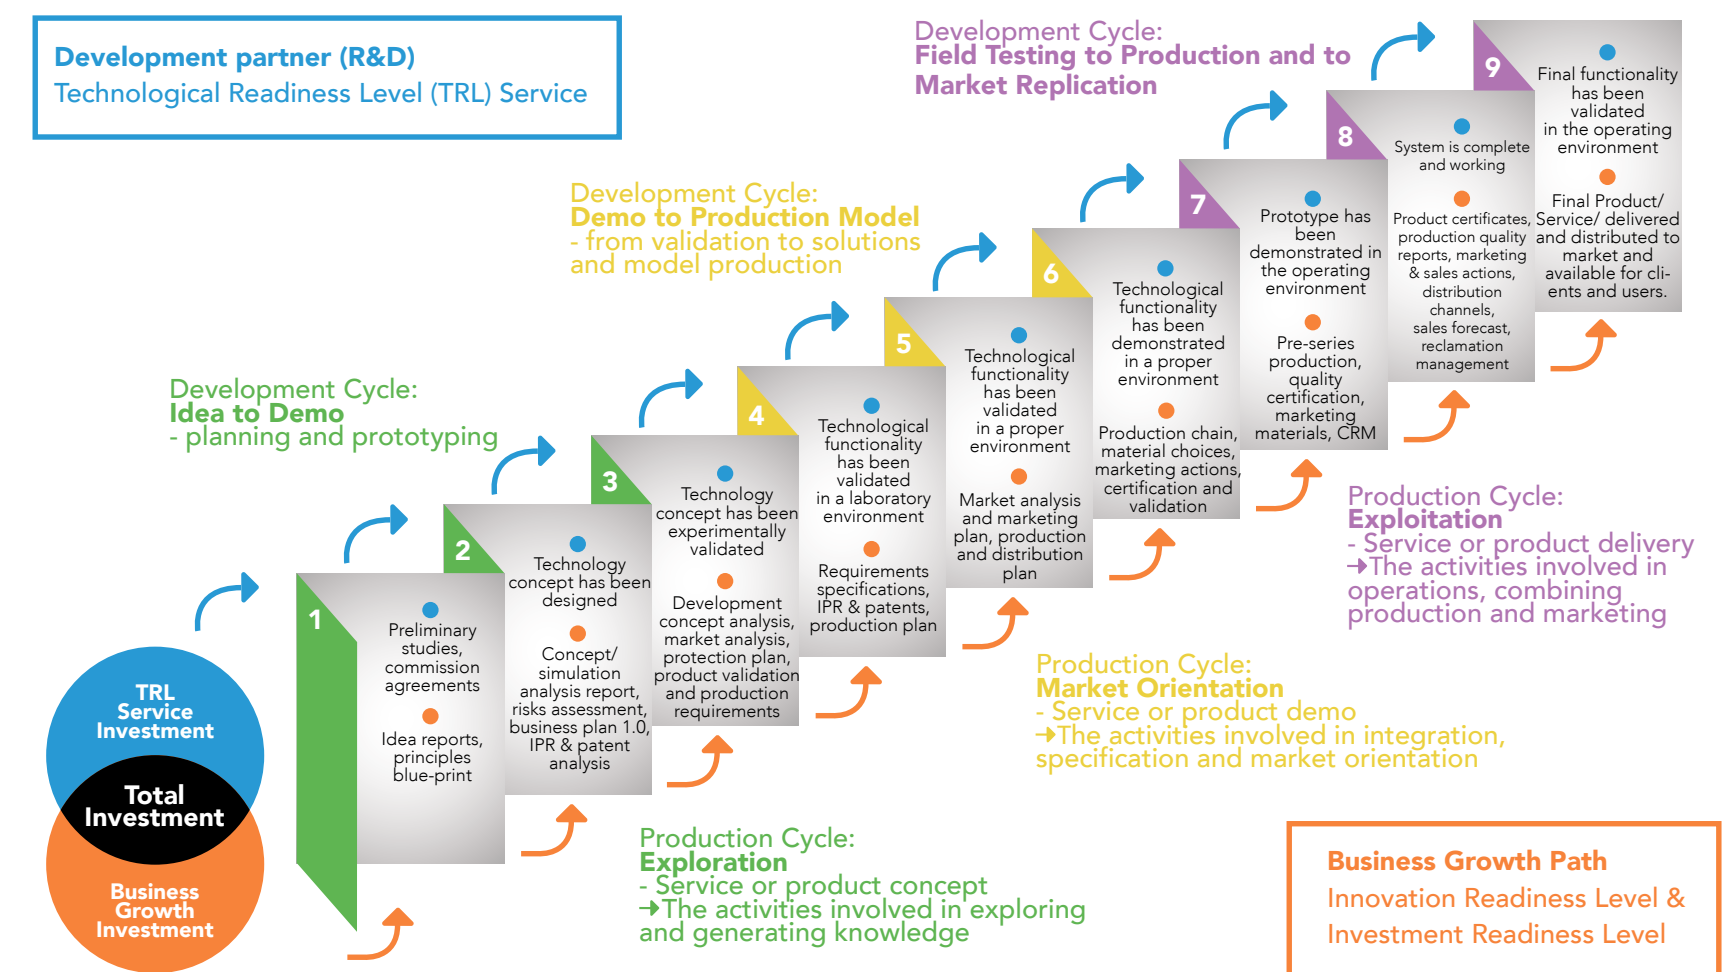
Development partner (R&D)
Technological Readiness Level (TRL) Service

Development Cycle:
Field Testing to Production and to Market Replication

Development Cycle:
Demo to Production Model
- from validation to solutions and model production

Development Cycle:
Idea to Demo
- planning and prototyping

1
Preliminary studies, commission agreements
Idea reports, principles blue-print

2
Technology concept has been designed
Concept/ simulation analysis report, risks assessment, business plan 1.0, IPR & patent analysis

3
Technology concept has been experimentally validated
Development concept analysis, market analysis, protection plan, product validation and production requirements

4
Technological functionality has been validated in a laboratory environment
Requirements specifications, IPR & patents, production plan

5
Technological functionality has been validated in a proper environment
Market analysis and marketing plan, production and distribution plan

6
Technological functionality has been demonstrated in a proper environment
Production chain, material choices, marketing actions, certification and validation

7
Prototype has been demonstrated in the operating environment
Pre-series production, quality certification, marketing materials, CRM

8
System is complete and working
Product certificates, production quality reports, marketing & sales actions, distribution channels, sales forecast, reclamation management

9
Final functionality has been validated in the operating environment
Final Product/ Service/ delivered and distributed to market and available for clients and users.

TRL Service Investment
Total Investment
Business Growth Investment

Production Cycle:
Exploitation
- Service or product delivery
➔The activities involved in operations, combining production and marketing

Production Cycle:
Market Orientation
- Service or product demo
➔The activities involved in integration, specification and market orientation

Production Cycle:
Exploration
- Service or product concept
➔The activities involved in exploring and generating knowledge

Business Growth Path
Innovation Readiness Level &
Investment Readiness Level